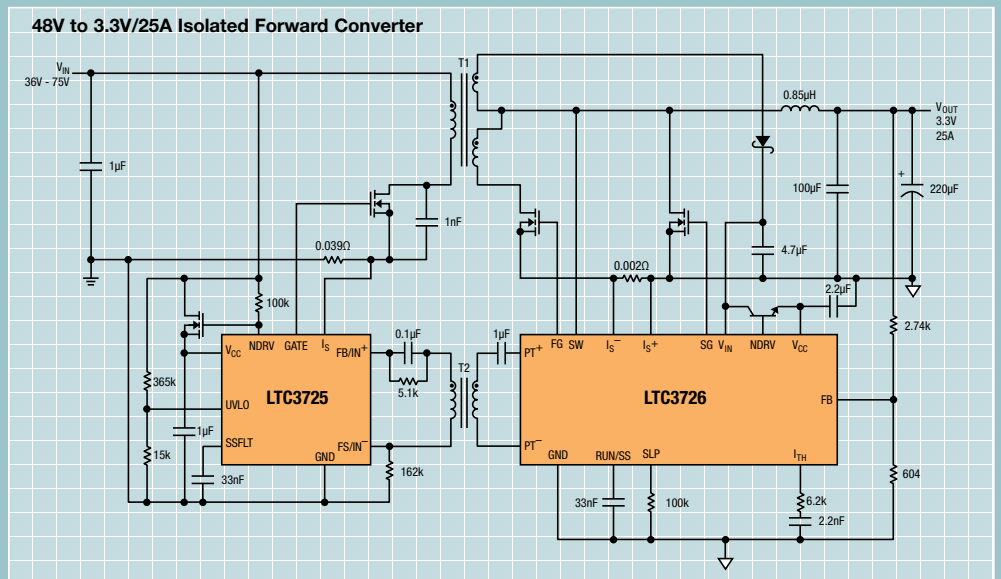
48V to 3.3V/25A Isolated Forward Converter

$V_{IN}$
36V - 75V

T1

0.85µH

$V_{OUT}$
3.3V
25A

1µF

100µF

220µF

1nF

4.7µF

0.039Ω

0.002Ω

2.2µF

100k

2.74k

$V_{CC}$ NDRV GATE $I_S$ FB/IN$^+$

0.1µF

1µF

LTC3725

UVLO

SSFLT

GND

FS/IN$^-$

365k

1µF

15k

33nF

5.1k

T2

162k

$PT^+$ FG SW $I_S^-$ $I_S^+$ SG $V_{IN}$ NDRV $V_{CC}$

LTC3726

FB

$PT^-$ GND RUN/SS SLP $I_{TH}$

33nF

100k

6.2k

2.2nF

604